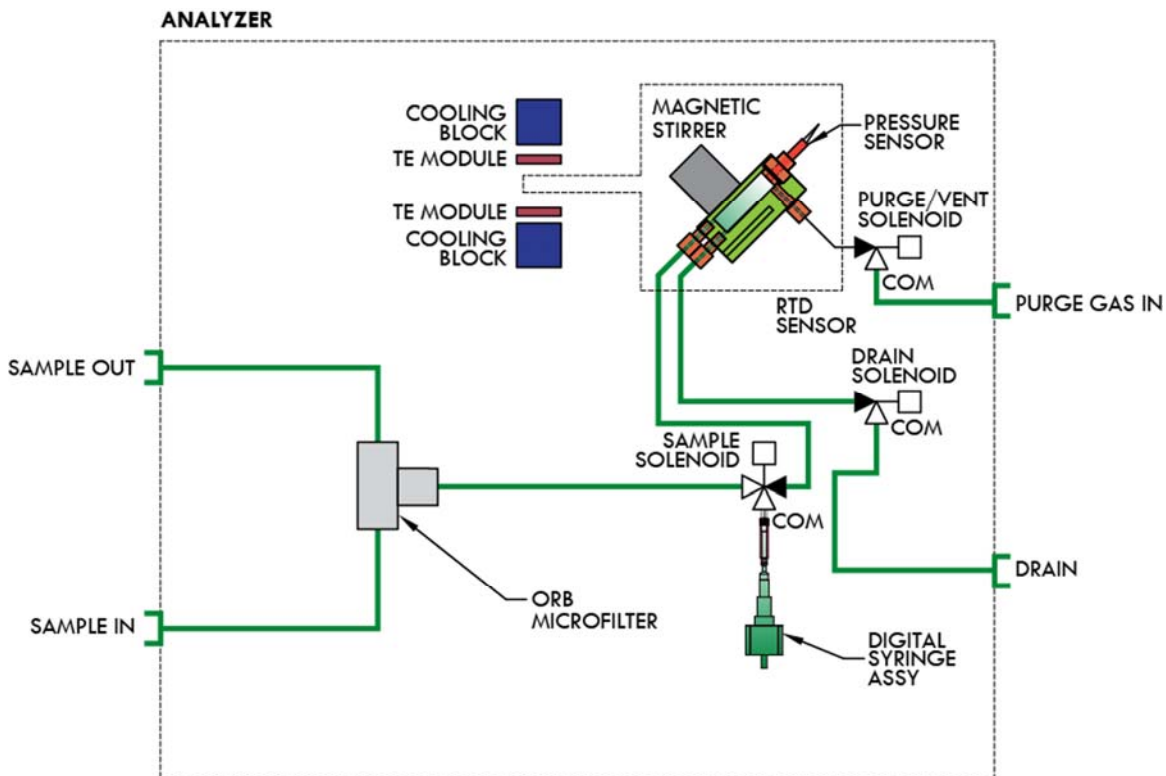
ANALYZER

COOLING BLOCK

TE MODULE

TE MODULE

COOLING BLOCK

MAGNETIC STIRRER

PRESSURE SENSOR

PURGE/VENT SOLENOID

COM

PURGE GAS IN

RTD SENSOR

DRAIN SOLENOID

COM

SAMPLE OUT

SAMPLE SOLENOID

COM

DRAIN

SAMPLE IN

ORB MICROFILTER

DIGITAL SYRINGE ASSY